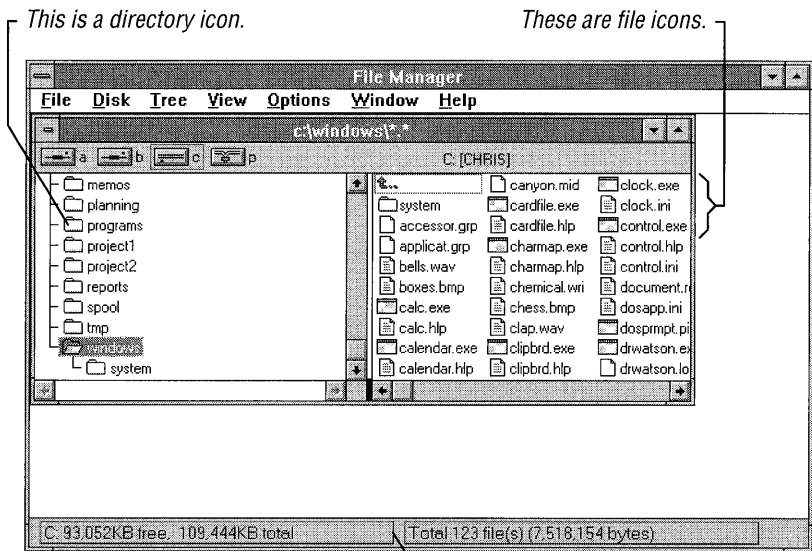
This is a directory icon.

These are file icons.

File Manager

File Disk Tree View Options Window Help

c:\windows\*.*

a b c p

C: [CHRIS]

memos
planning
programs
project1
project2
reports
spool
tmp
windows
system

..
system
accessor.grp
applicat.grp
bells.wav
boxes.bmp
calc.exe
calc.hlp
calendar.exe
calendar.hlp

canyon.mid
cardfile.exe
cardfile.hlp
charmap.exe
charmap.hlp
chemical.wri
chess.bmp
clap.wav
clipbrd.exe
clipbrd.hlp

clock.exe
clock.ini
control.exe
control.hlp
control.ini
document.r
dosapp.ini
dosprmpt.pi
drwatson.ex
drwatson.lo

C: 93,052KB free, 109,444KB total

Total 123 file(s) (7,518,154 bytes)